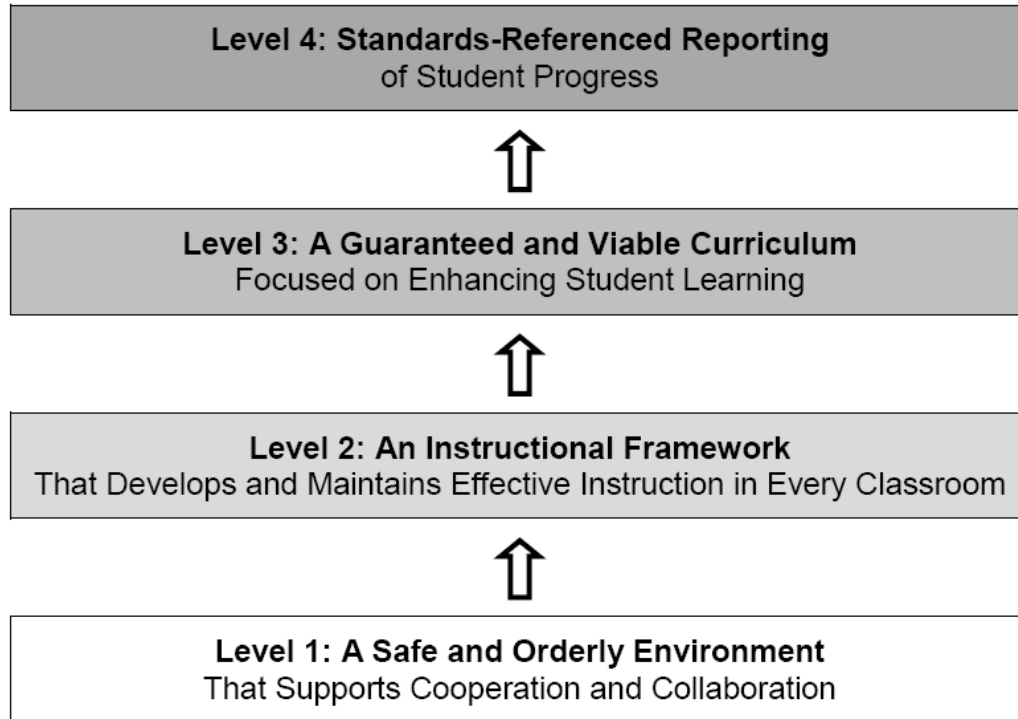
Level 4: Standards-Referenced Reporting
of Student Progress

Level 3: A Guaranteed and Viable Curriculum
Focused on Enhancing Student Learning

Level 2: An Instructional Framework
That Develops and Maintains Effective Instruction in Every Classroom

Level 1: A Safe and Orderly Environment
That Supports Cooperation and Collaboration